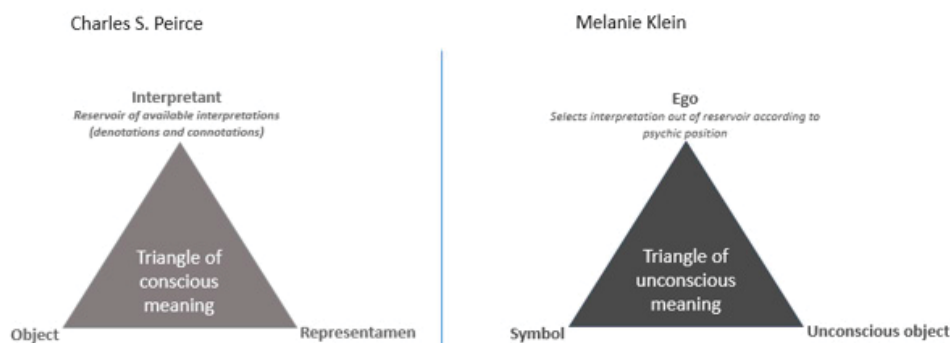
Charles S. Peirce

Interpretant
Reservoir of available interpretations (denotations and connotations)

Triangle of conscious meaning

Object

Representamen

Melanie Klein

Ego
Selects interpretation out of reservoir according to psychic position

Triangle of unconscious meaning

Symbol

Unconscious object